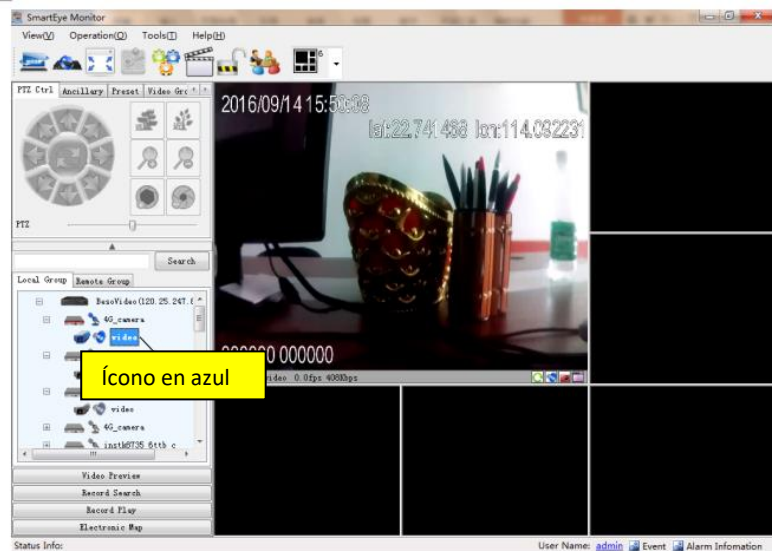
SmartEye Monitor

View(V) Operation(O) Tools(T) Help(H)

PTZ Ctrl Ancillary Preset Video Gro

PTZ

Search

Local Group Remote Group

BesoVideo(120.25.247.6

4G_camera

video

Ícono en azul

video

4G_camera

instk8735 6ttb c

Video Preview

Record Search

Record Play

Electronic Map

2016/09/14 15:50:08

lat:22.741488 lon:114.032231

000000 000000

video 0.0fps 406Kbps

Status Info:

User Name: admin Event Alarm Infomation